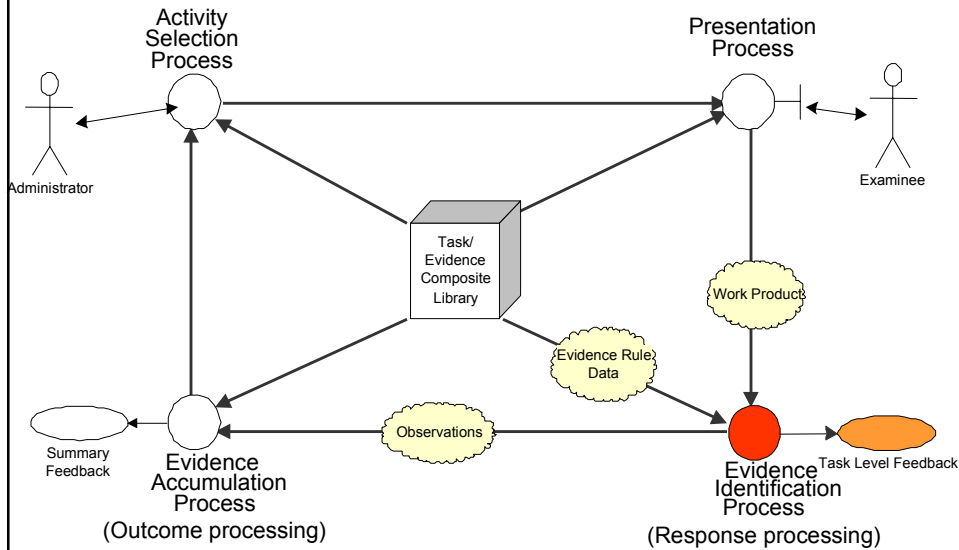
Activity Selection Process

Presentation Process

Administrator

Examinee

Task/ Evidence Composite Library

Work Product

Evidence Rule Data

Observations

Summary Feedback

Evidence Accumulation Process

(Outcome processing)

Evidence Identification Process

Task Level Feedback

(Response processing)